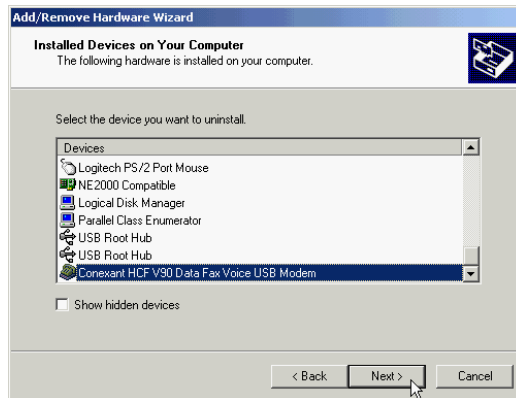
Add/Remove Hardware Wizard

Installed Devices on Your Computer
The following hardware is installed on your computer.

Select the device you want to uninstall.

Devices
Logitech PS/2 Port Mouse
NE2000 Compatible
Logical Disk Manager
Parallel Class Enumerator
USB Root Hub
USB Root Hub
Conexant HCF V90 Data Fax Voice USB Modem

Show hidden devices

< Back
Next >
Cancel